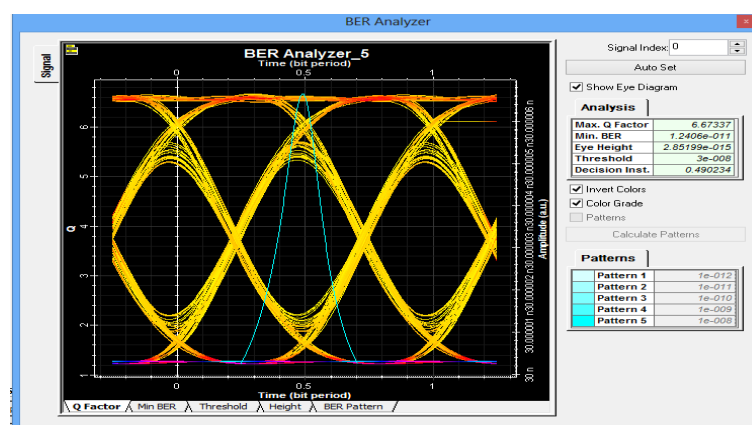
BER Analyzer

Signal

BER Analyzer_5

Time (bit period)

0

0.5

1

Q

6

5

4

3

2

1

Amplitude (a.u.)

30 n 30.000001 n30.000002 n30.000003 n30.000004 n30.000005 n30.000006 n

0

0.5

1

Time (bit period)

Q Factor

Min BER

Threshold

Height

BER Pattern

Signal Index: 0

Auto Set

Show Eye Diagram

Analysis

| | |
|---|---|
| Max. Q Factor | 6.67337 |
| Min. BER | 1.2406e-011 |
| Eye Height | 2.85199e-015 |
| Threshold | 3e-008 |
| Decision Inst. | 0.490234 |

Invert Colors

Color Grade

Patterns

Calculate Patterns

Patterns

| | |
|---|---|
| Pattern 1 | 1e-012 |
| Pattern 2 | 1e-011 |
| Pattern 3 | 1e-010 |
| Pattern 4 | 1e-009 |
| Pattern 5 | 1e-008 |